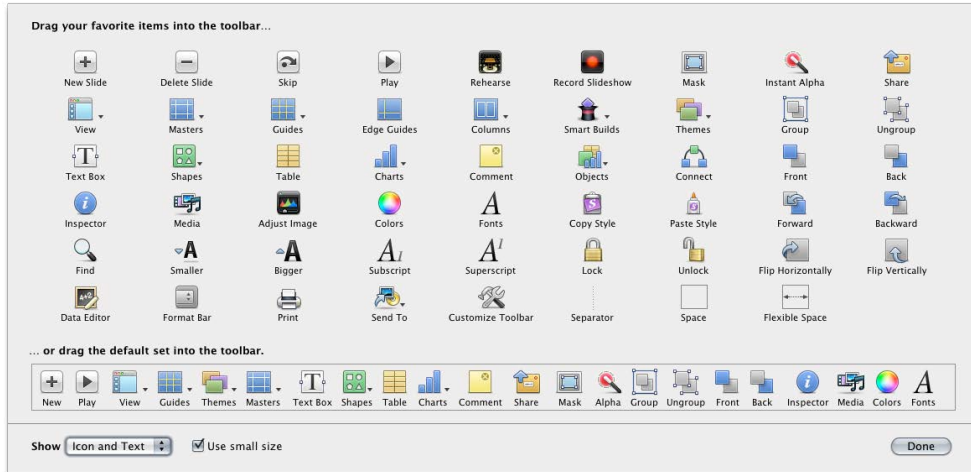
Drag your favorite items into the toolbar...

New Slide
Delete Slide
Skip
Play
Rehearse
Record Slideshow
Mask
Instant Alpha
Share
View
Masters
Guides
Edge Guides
Columns
Smart Builds
Themes
Group
Ungroup
Text Box
Shapes
Table
Charts
Comment
Objects
Connect
Front
Back
Inspector
Media
Adjust Image
Colors
Fonts
Copy Style
Paste Style
Forward
Backward
Find
Smaller
Bigger
Subscript
Superscript
Lock
Unlock
Flip Horizontally
Flip Vertically
Data Editor
Format Bar
Print
Send To
Customize Toolbar
Separator
Space
Flexible Space

... or drag the default set into the toolbar.

New Play View Guides Themes Masters Text Box Shapes Table Charts Comment Share Mask Alpha Group Ungroup Front Back Inspector Media Colors Fonts

Show Icon and Text
Use small size
Done